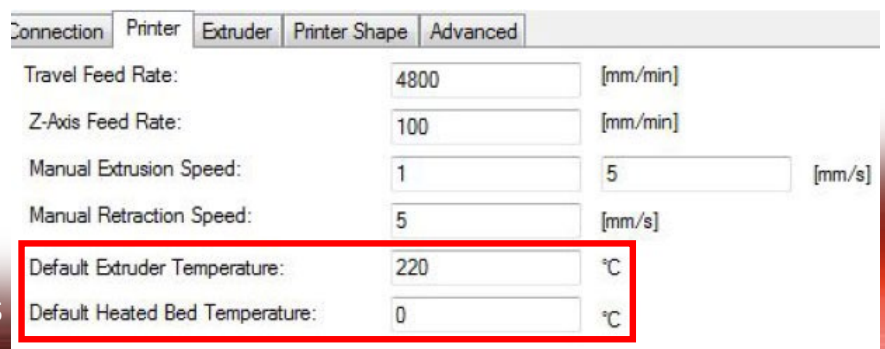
Connection | Printer | Extruder | Printer Shape | Advanced

Travel Feed Rate: 4800 [mm/min]

Z-Axis Feed Rate: 100 [mm/min]

Manual Extrusion Speed: 1 5 [mm/s]

Manual Retraction Speed: 5 [mm/s]

Default Extruder Temperature: 220 °C

Default Heated Bed Temperature: 0 °C